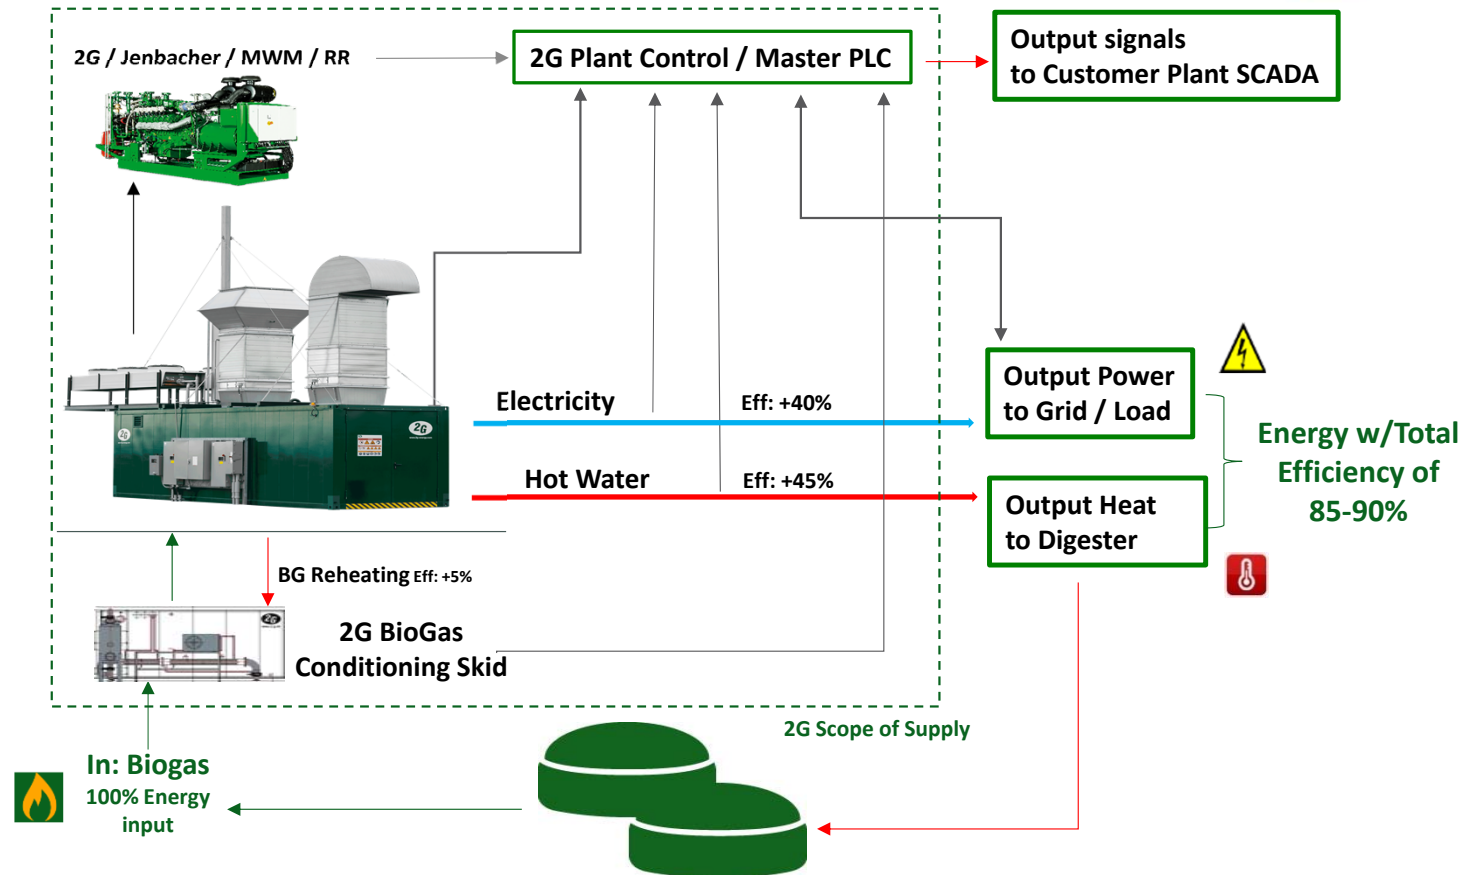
2G / Jenbacher / MWM / RR

2G Plant Control / Master PLC

Output signals to Customer Plant SCADA

Electricity

Eff: +40%

Output Power to Grid / Load

Hot Water

Eff: +45%

Output Heat to Digester

Energy w/Total Efficiency of 85-90%

BG Reheating Eff: +5%

2G BioGas Conditioning Skid

2G Scope of Supply

In: Biogas
100% Energy input